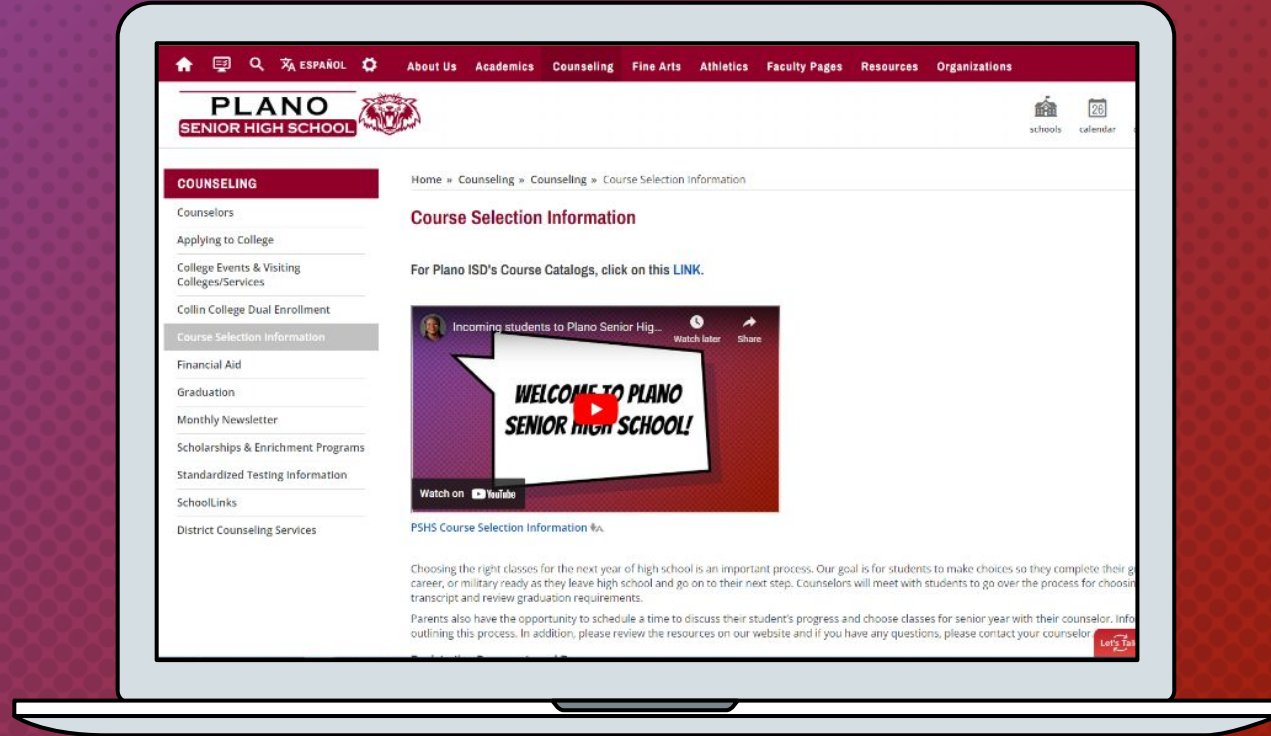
ESPAÑOL About Us Academics Counseling Fine Arts Athletics Faculty Pages Resources Organizations

PLANO SENIOR HIGH SCHOOL

schools calendar

COUNSELING

Counselors
Applying to College
College Events & Visiting Colleges/Services
Collin College Dual Enrollment
Course Selection Information
Financial Aid
Graduation
Monthly Newsletter
Scholarships & Enrichment Programs
Standardized Testing Information
SchoolLinks
District Counseling Services

Home » Counseling » Counseling » Course Selection Information

Course Selection Information

For Plano ISD's Course Catalogs, click on this LINK.

Incoming students to Plano Senior Hig...

Watch later Share

WELCOME TO PLANO SENIOR HIGH SCHOOL!

Watch on YouTube

PSHS Course Selection Information

Choosing the right classes for the next year of high school is an important process. Our goal is for students to make choices so they complete their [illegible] career, or military ready as they leave high school and go on to their next step. Counselors will meet with students to go over the process for choosin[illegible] transcript and review graduation requirements.

Parents also have the opportunity to schedule a time to discuss their student's progress and choose classes for senior year with their counselor. Info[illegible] outlining this process. In addition, please review the resources on our website and if you have any questions, please contact your counselor

Let's Tal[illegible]